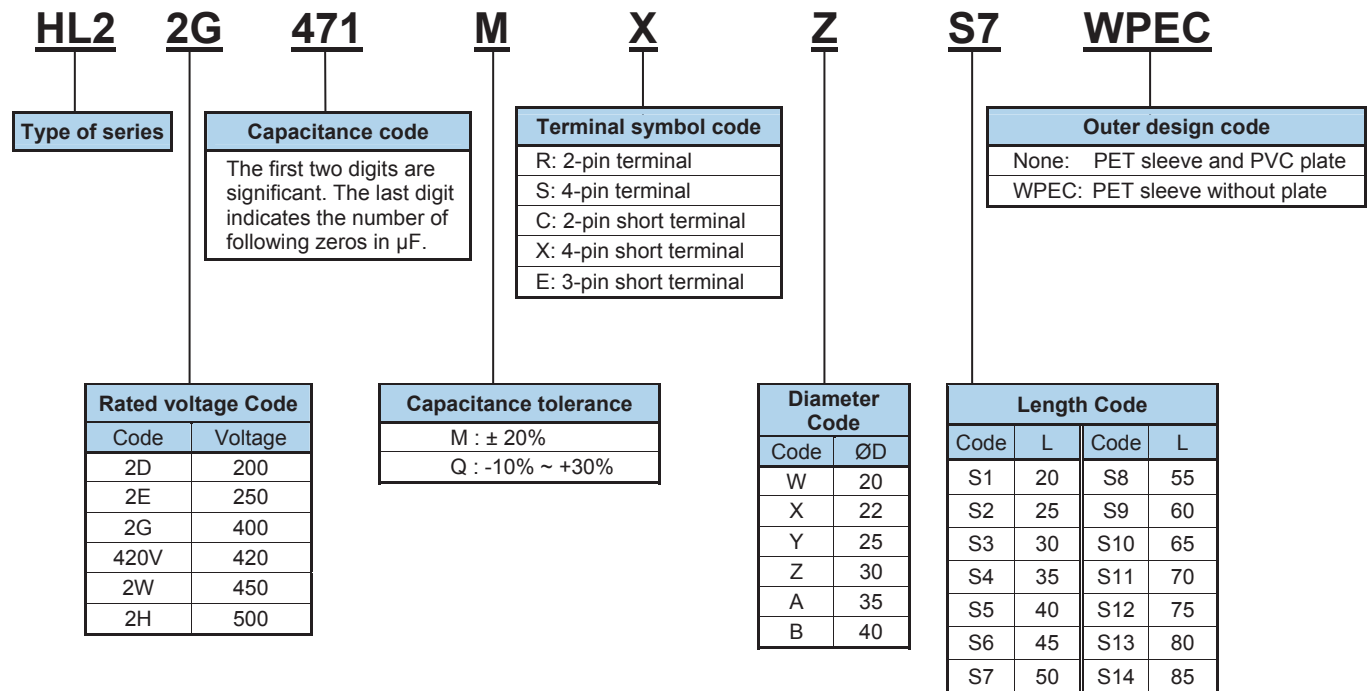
HL2 2G 471 M X Z S7 WPEC

Type of series

Capacitance code

The first two digits are significant. The last digit indicates the number of following zeros in μF.

| Terminal symbol code |
|---|
| R: 2-pin terminal |
| S: 4-pin terminal |
| C: 2-pin short terminal |
| X: 4-pin short terminal |
| E: 3-pin short terminal |

| Outer design code |
|---|
| None: PET sleeve and PVC plate |
| WPEC: PET sleeve without plate |

Rated voltage Code

| Code | Voltage |
|---|---|
| 2D | 200 |
| 2E | 250 |
| 2G | 400 |
| 420V | 420 |
| 2W | 450 |
| 2H | 500 |

| Capacitance tolerance |
|---|
| M : ± 20% |
| Q : -10% ~ +30% |

Diameter Code

| Code | ØD |
|---|---|
| W | 20 |
| X | 22 |
| Y | 25 |
| Z | 30 |
| A | 35 |
| B | 40 |

Length Code

| Code | L | Code | L |
|---|---|---|---|
| S1 | 20 | S8 | 55 |
| S2 | 25 | S9 | 60 |
| S3 | 30 | S10 | 65 |
| S4 | 35 | S11 | 70 |
| S5 | 40 | S12 | 75 |
| S6 | 45 | S13 | 80 |
| S7 | 50 | S14 | 85 |